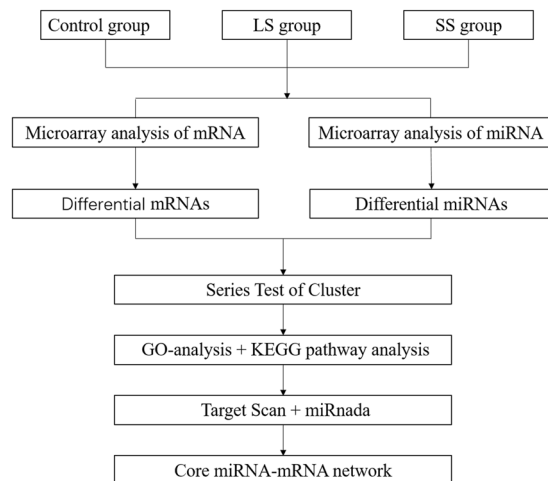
Control group

LS group

SS group

Microarray analysis of mRNA

Microarray analysis of miRNA

Differential mRNAs

Differential miRNAs

Series Test of Cluster

GO-analysis + KEGG pathway analysis

Target Scan + miRnada

Core miRNA-mRNA network